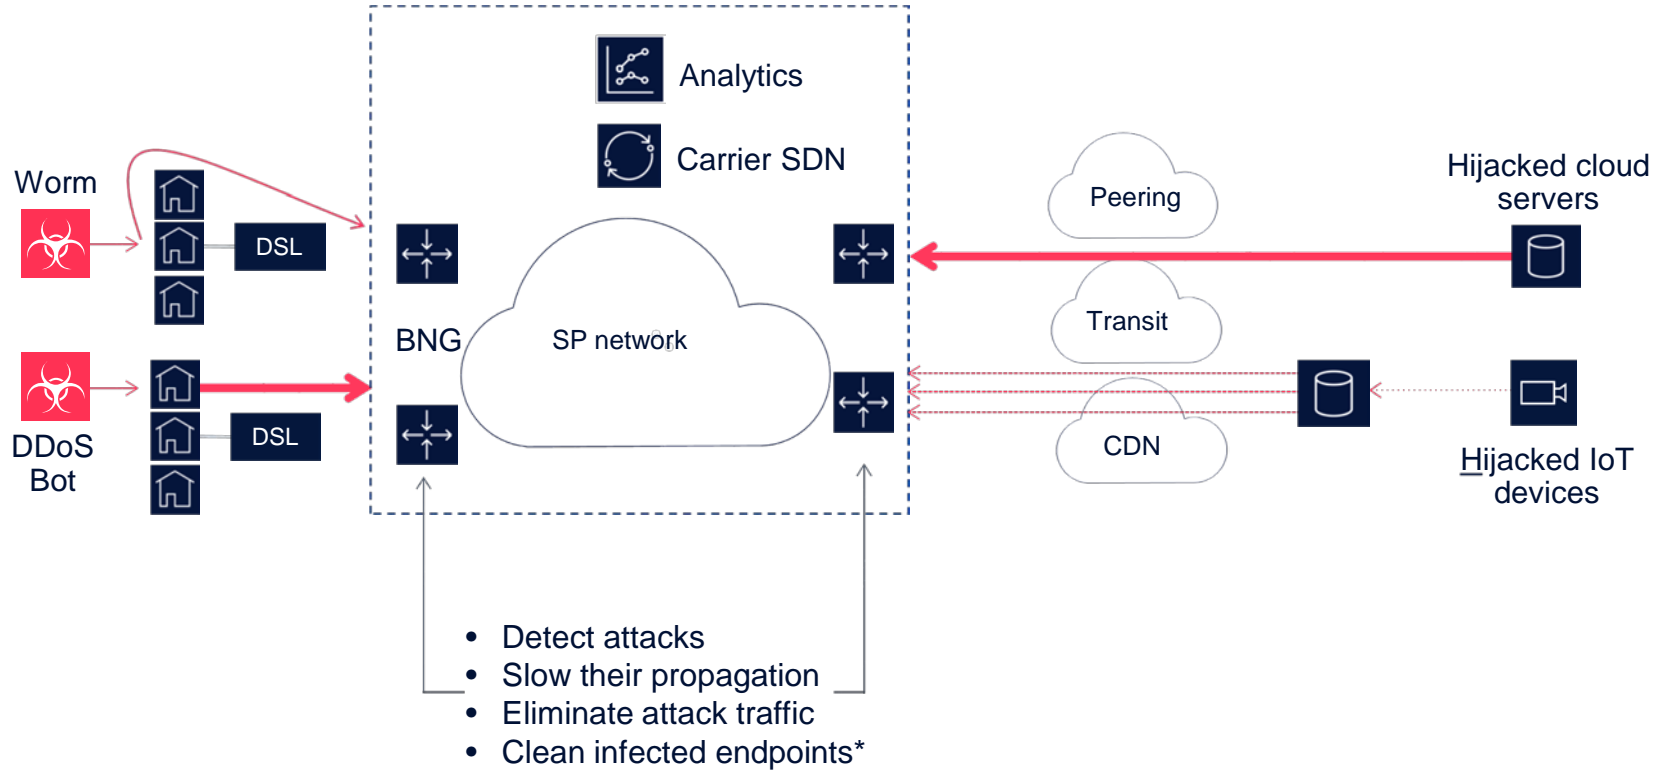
Analytics

Carrier SDN

Worm

DSL

BNG

SP network

DDoS Bot

DSL

Peering

Hijacked cloud servers

Transit

CDN

Hijacked IoT devices

- Detect attacks
- Slow their propagation
- Eliminate attack traffic
- Clean infected endpoints*